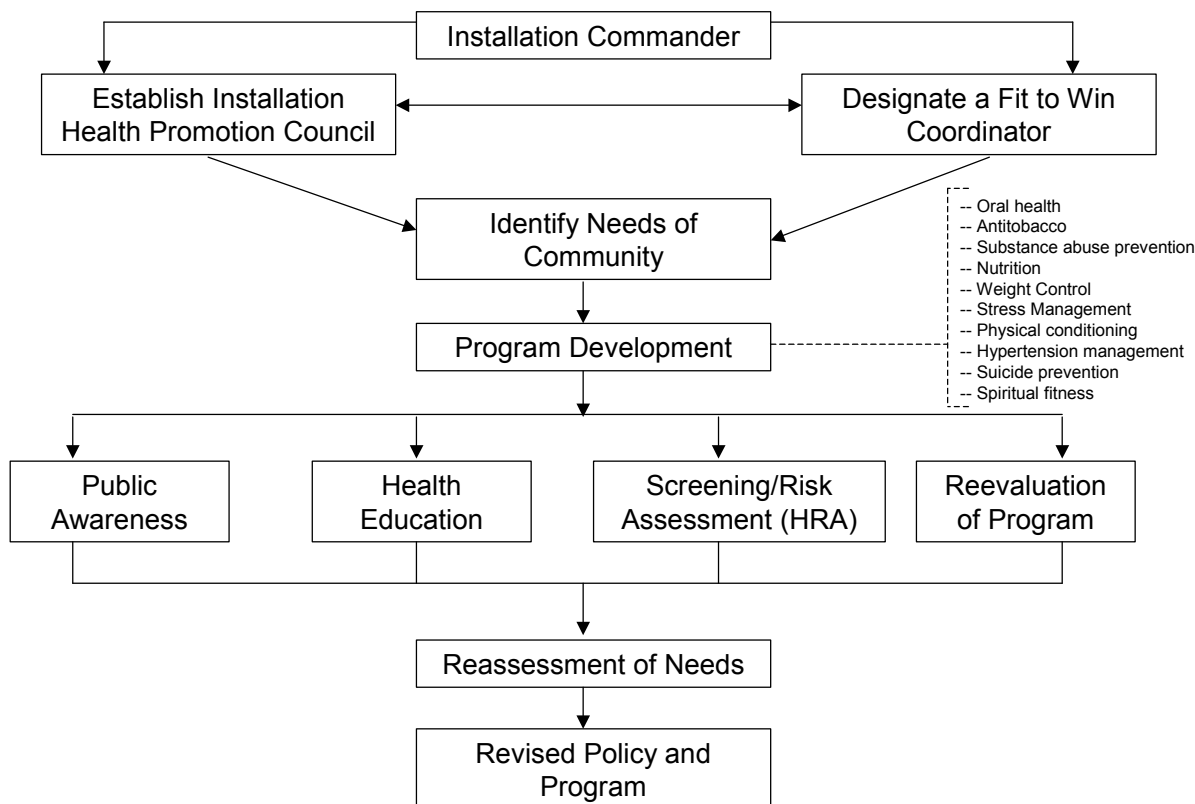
Installation Commander

Establish Installation Health Promotion Council

Designate a Fit to Win Coordinator

Identify Needs of Community

-- Oral health
-- Antitobacco
-- Substance abuse prevention
-- Nutrition
-- Weight Control
-- Stress Management
-- Physical conditioning
-- Hypertension management
-- Suicide prevention
-- Spiritual fitness

Program Development

Public Awareness

Health Education

Screening/Risk Assessment (HRA)

Reevaluation of Program

Reassessment of Needs

Revised Policy and Program